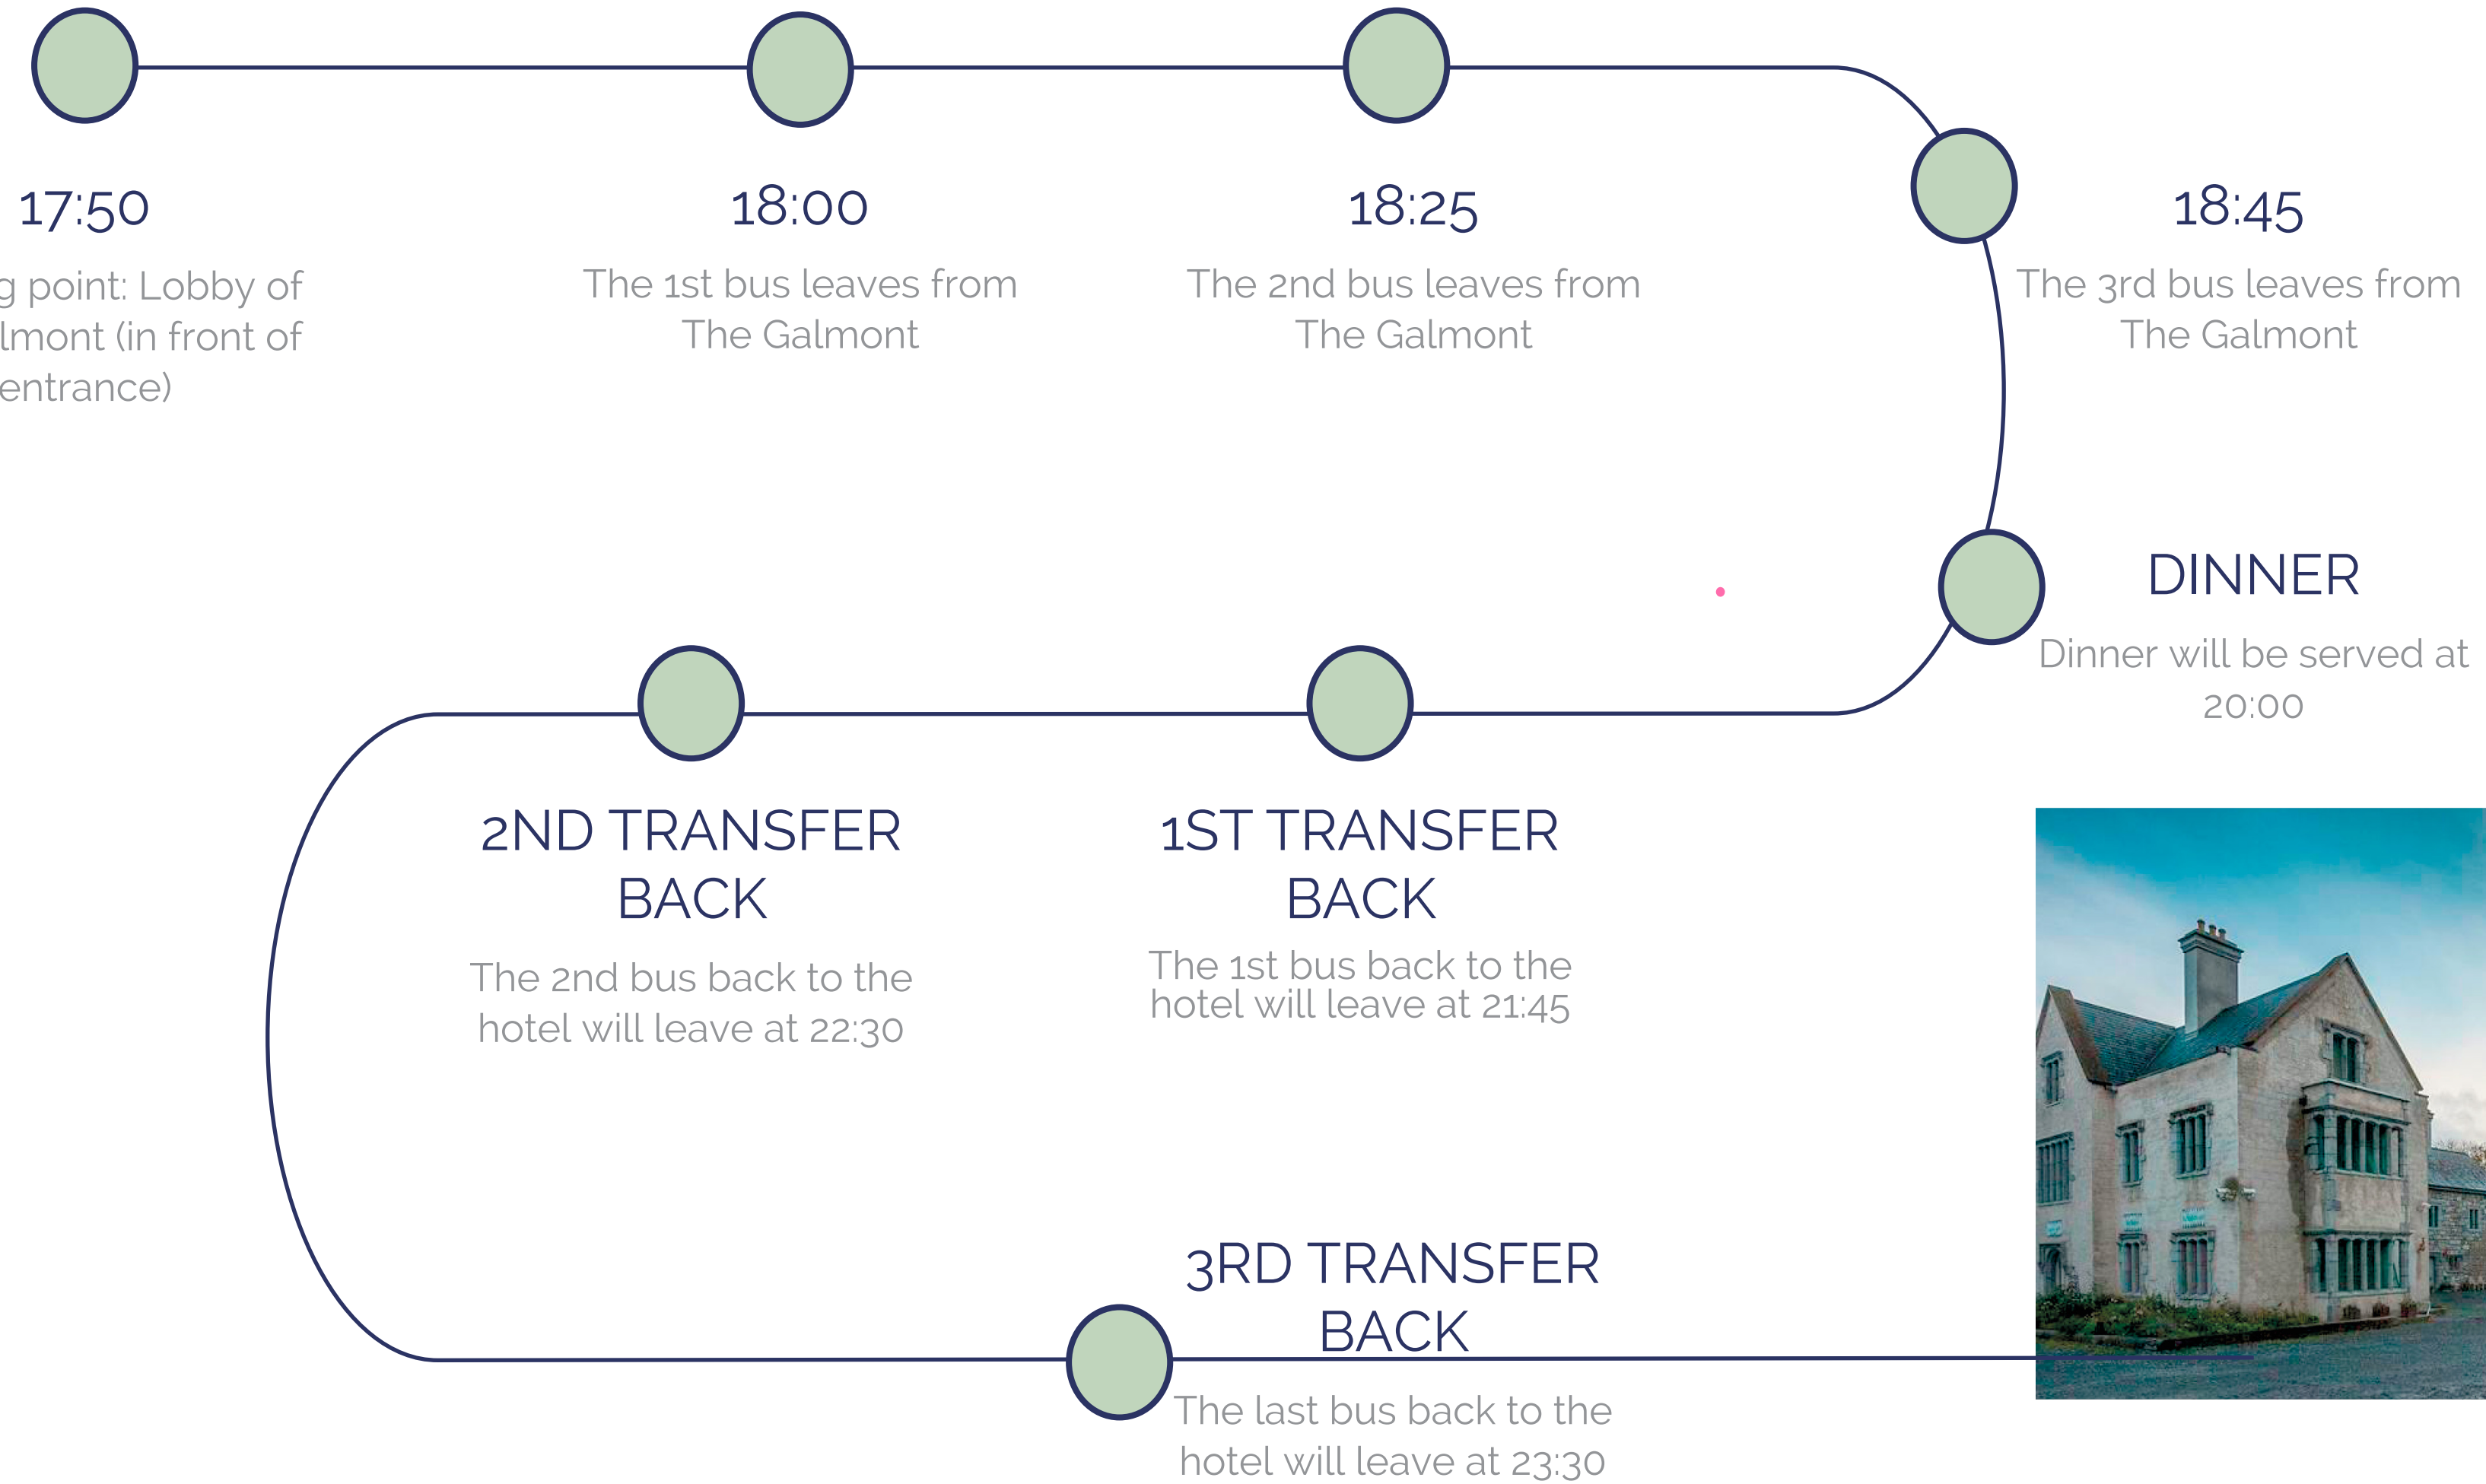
17:50

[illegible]g point: Lobby of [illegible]lmont (in front of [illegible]entrance)

18:00

The 1st bus leaves from The Galmont

18:25

The 2nd bus leaves from The Galmont

18:45

The 3rd bus leaves from The Galmont

DINNER

Dinner will be served at 20:00

2ND TRANSFER BACK

The 2nd bus back to the hotel will leave at 22:30

1ST TRANSFER BACK

The 1st bus back to the hotel will leave at 21:45

3RD TRANSFER BACK

The last bus back to the hotel will leave at 23:30